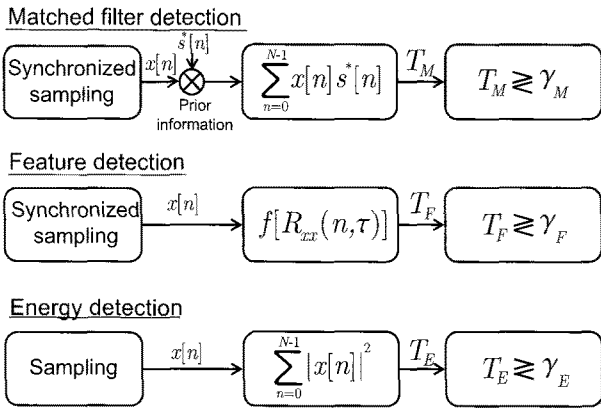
Matched filter detection

Synchronized sampling

$x[n]$

$s^*[n]$

Prior information

$\sum_{n=0}^{N-1} x[n] s^*[n]$

$T_M$

$T_M \gtrless \gamma_M$

Feature detection

Synchronized sampling

$x[n]$

$f[R_{xx}(n,\tau)]$

$T_F$

$T_F \gtrless \gamma_F$

Energy detection

Sampling

$x[n]$

$\sum_{n=0}^{N-1} |x[n]|^2$

$T_E$

$T_E \gtrless \gamma_E$